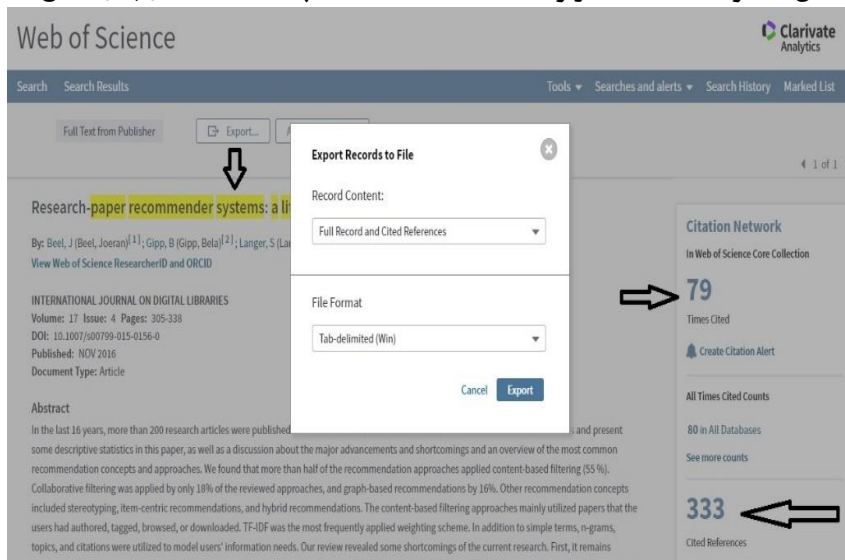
Web of Science

Clarivate Analytics

Search Search Results

Tools ▾ Searches and alerts ▾ Search History Marked List

Full Text from Publisher

Export...

◀ 1 of 1

Research-paper recommender systems: a li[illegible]

By: Beel, J (Beel, Joeran)$^{[1]}$ ; Gipp, B (Gipp, Bela)$^{[2]}$ ; Langer, S (La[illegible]

View Web of Science ResearcherID and ORCID

INTERNATIONAL JOURNAL ON DIGITAL LIBRARIES
Volume: 17 Issue: 4 Pages: 305-338
DOI: 10.1007/s00799-015-0156-0
Published: NOV 2016
Document Type: Article

Abstract

In the last 16 years, more than 200 research articles were published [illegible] and present some descriptive statistics in this paper, as well as a discussion about the major advancements and shortcomings and an overview of the most common recommendation concepts and approaches. We found that more than half of the recommendation approaches applied content-based filtering (55 %). Collaborative filtering was applied by only 18% of the reviewed approaches, and graph-based recommendations by 16%. Other recommendation concepts included stereotyping, item-centric recommendations, and hybrid recommendations. The content-based filtering approaches mainly utilized papers that the users had authored, tagged, browsed, or downloaded. TF-IDF was the most frequently applied weighting scheme. In addition to simple terms, n-grams, topics, and citations were utilized to model users' information needs. Our review revealed some shortcomings of the current research. First, it remains

Export Records to File

Record Content:

Full Record and Cited References

File Format

Tab-delimited (Win)

Cancel Export

Citation Network

In Web of Science Core Collection

79

Times Cited

Create Citation Alert

All Times Cited Counts

80 in All Databases

See more counts

333

Cited References